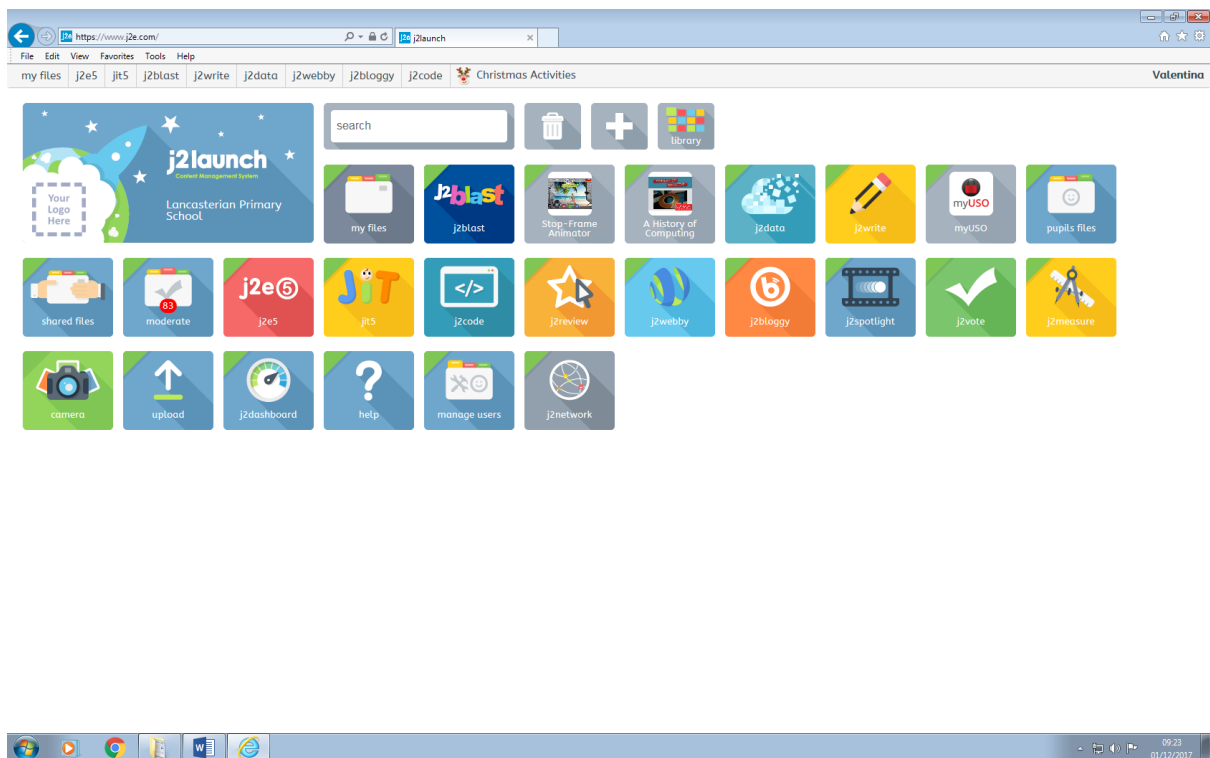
https://www.j2e.com/
j2launch

File Edit View Favorites Tools Help

my files j2e5 jit5 j2blast j2write j2data j2webby j2bloggy j2code Christmas Activities Valentina

Your Logo Here
j2launch
Content Management System
Lancasterian Primary School

search

library

my files
j2blast
Stop-Frame Animator
A History of Computing
j2data
j2write
myUSO
myUSO
pupils files

shared files
83
moderate
j2e5
j2e5
JiT
jit5
</>
j2code
j2review
j2webby
j2bloggy
j2spotlight
j2vote
j2measure

camera
upload
j2dashboard
help
manage users
j2network

09:23
01/12/2017